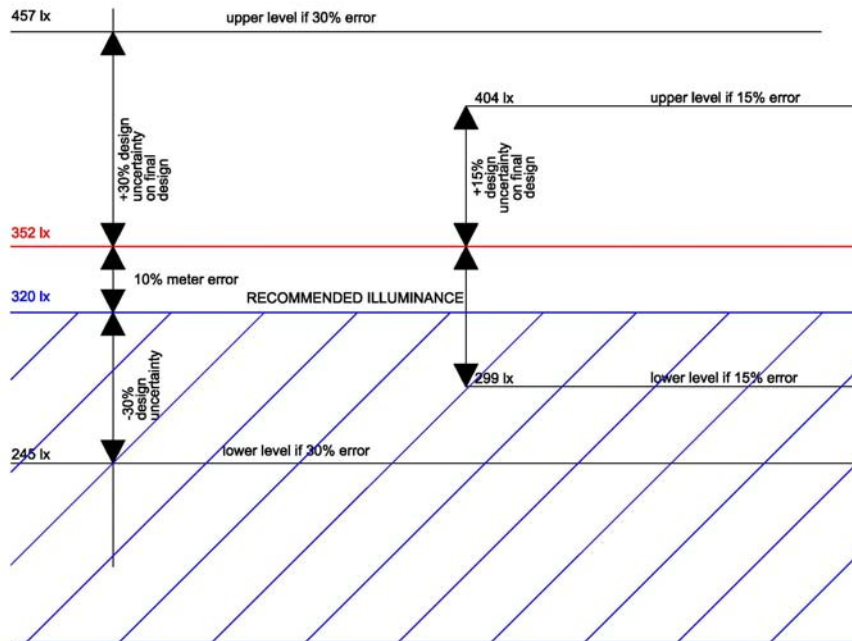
457 lx

upper level if 30% error

404 lx

upper level if 15% error

+30% design uncertainty on final design

+15% design uncertainty on final design

352 lx

10% meter error

320 lx

RECOMMENDED ILLUMINANCE

-30% design uncertainty

299 lx

lower level if 15% error

245 lx

lower level if 30% error